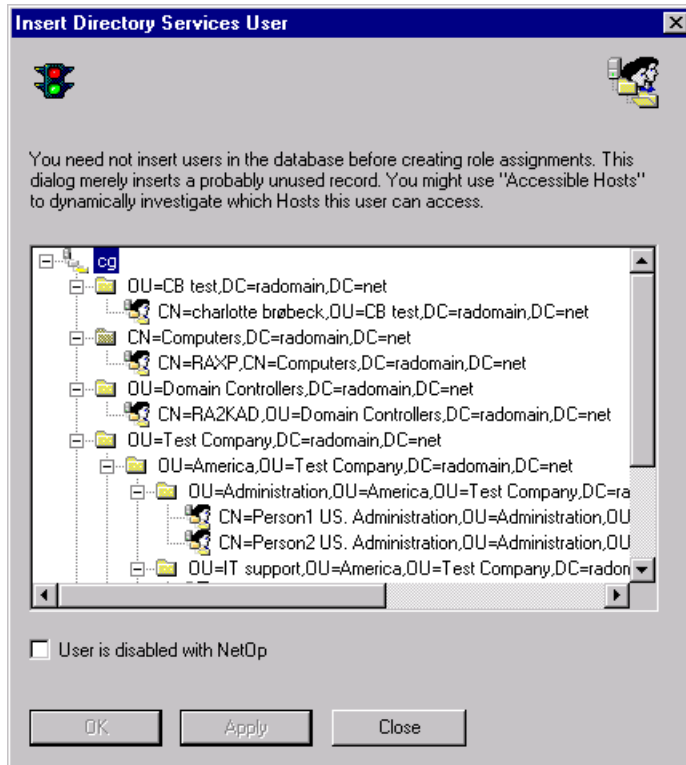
Insert Directory Services User

You need not insert users in the database before creating role assignments. This dialog merely inserts a probably unused record. You might use "Accessible Hosts" to dynamically investigate which Hosts this user can access.

cg
OU=CB test,DC=radomain,DC=net
CN=charlotte brøbeck,OU=CB test,DC=radomain,DC=net
CN=Computers,DC=radomain,DC=net
CN=RAXP,CN=Computers,DC=radomain,DC=net
OU=Domain Controllers,DC=radomain,DC=net
CN=RA2KAD,OU=Domain Controllers,DC=radomain,DC=net
OU=Test Company,DC=radomain,DC=net
OU=America,OU=Test Company,DC=radomain,DC=net
OU=Administration,OU=America,OU=Test Company,DC=ra
CN=Person1 US. Administration,OU=Administration,OU
CN=Person2 US. Administration,OU=Administration,OU
OU=IT support,OU=America,OU=Test Company,DC=radon

User is disabled with NetOp

OK
Apply
Close